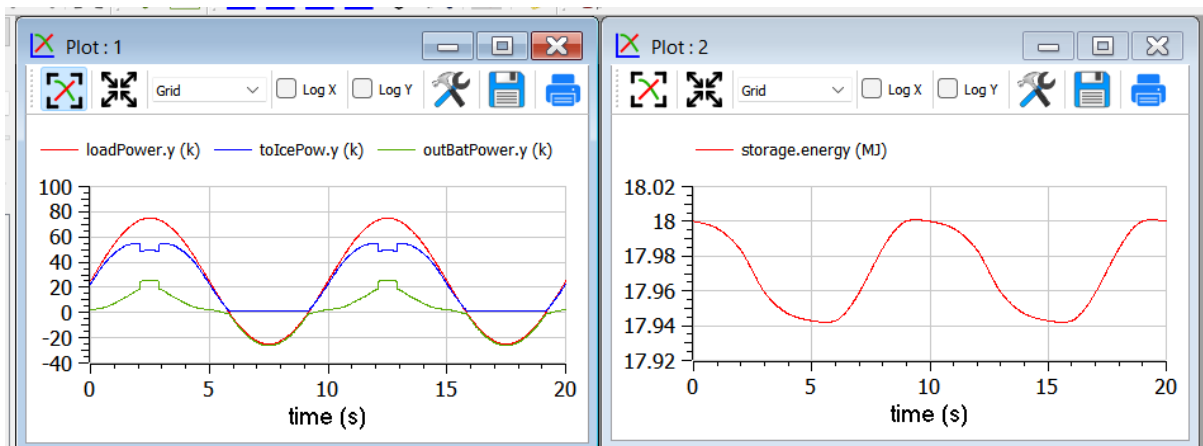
Plot : 1

Grid Log X Log Y

loadPower.y (k) toIcePow.y (k) outBatPower.y (k)

100
80
60
40
20
0
-20
-40

0 5 10 15 20

time (s)

Plot : 2

Grid Log X Log Y

storage.energy (MJ)

18.02
18
17.98
17.96
17.94
17.92

0 5 10 15 20

time (s)